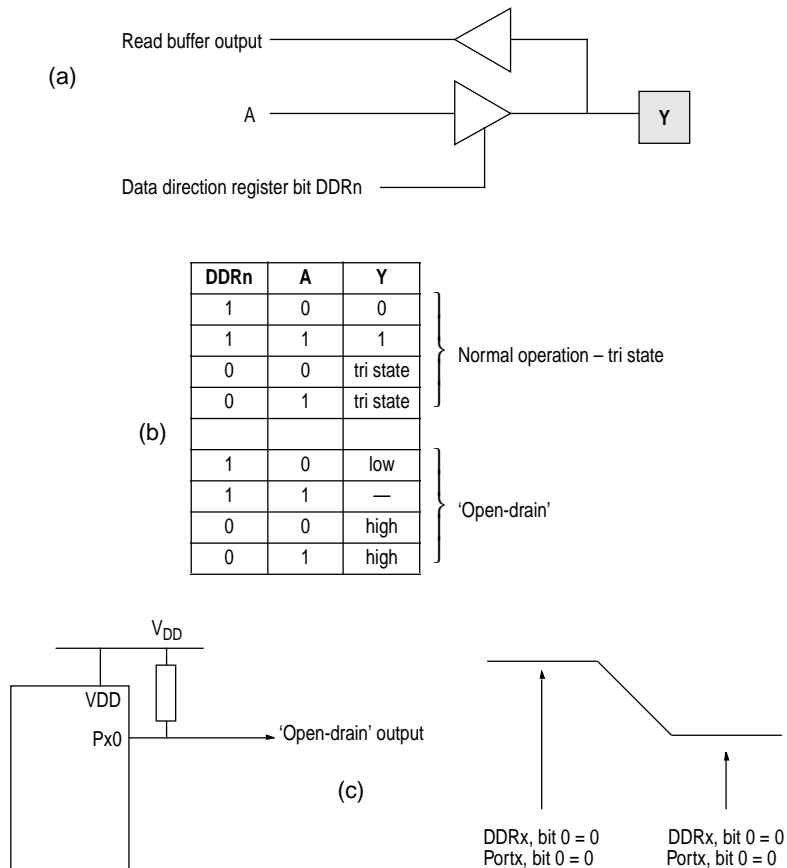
Read buffer output

(a)

A

Y

Data direction register bit DDRn

| DDRn | A | Y |
|---|---|---|
| 1 | 0 | 0 |
| 1 | 1 | 1 |
| 0 | 0 | tri state |
| 0 | 1 | tri state |
| | | |
| 1 | 0 | low |
| 1 | 1 | — |
| 0 | 0 | high |
| 0 | 1 | high |

Normal operation – tri state

(b)

'Open-drain'

$V_{DD}$

VDD

Px0

'Open-drain' output

(c)

DDRx, bit 0 = 0
Portx, bit 0 = 0

DDRx, bit 0 = 0
Portx, bit 0 = 0